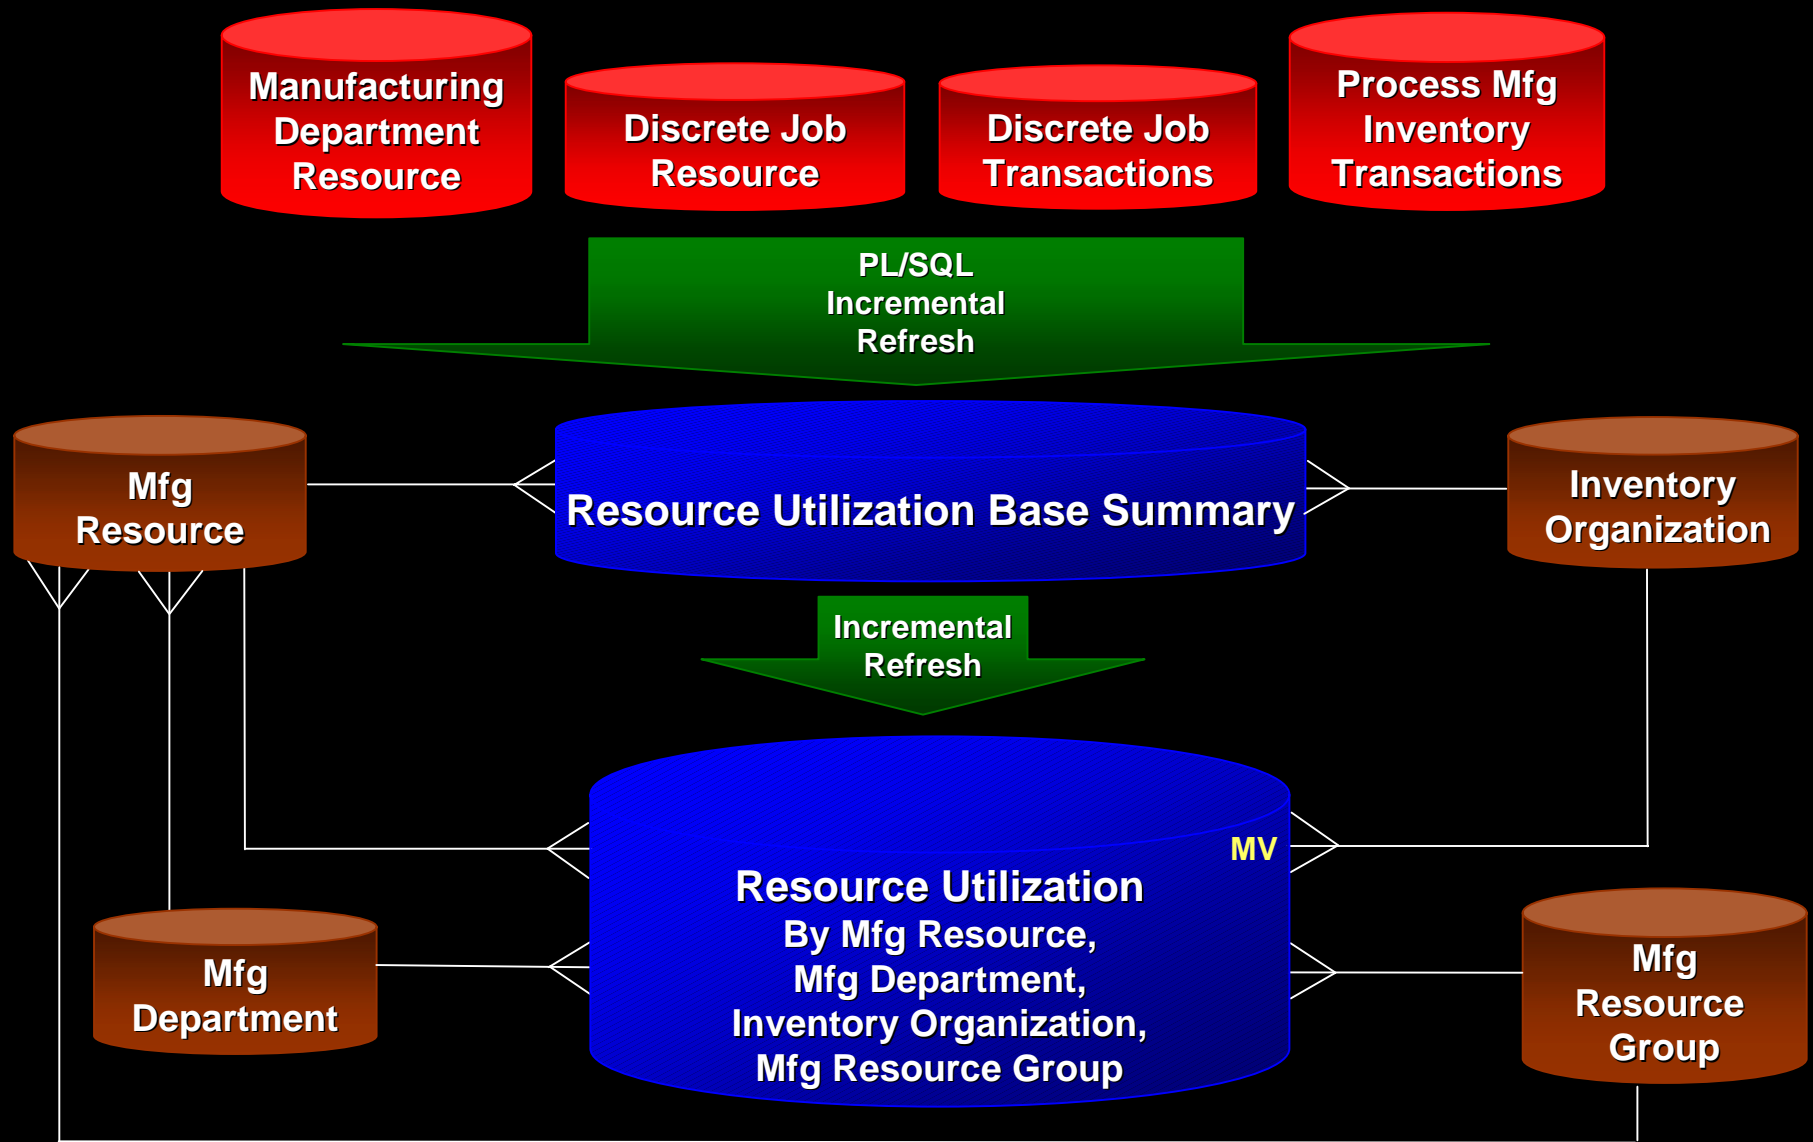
Manufacturing Department Resource

Discrete Job Resource

Discrete Job Transactions

Process Mfg Inventory Transactions

PL/SQL Incremental Refresh

Mfg Resource

Resource Utilization Base Summary

Inventory Organization

Incremental Refresh

MV

Resource Utilization
By Mfg Resource,
Mfg Department,
Inventory Organization,
Mfg Resource Group

Mfg Department

Mfg Resource Group